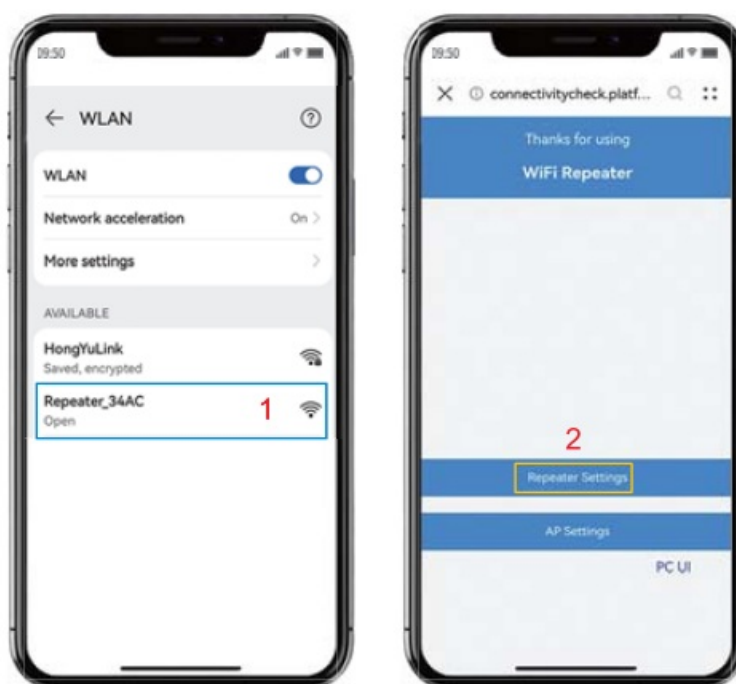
09:50

← WLAN

WLAN

Network acceleration On >

More settings >

AVAILABLE

HongYuLink
Saved, encrypted

Repeater_34AC
Open

1

09:50

× connectivitycheck.platf...

Thanks for using

WiFi Repeater

2

Repeater Settings

AP Settings

PC UI